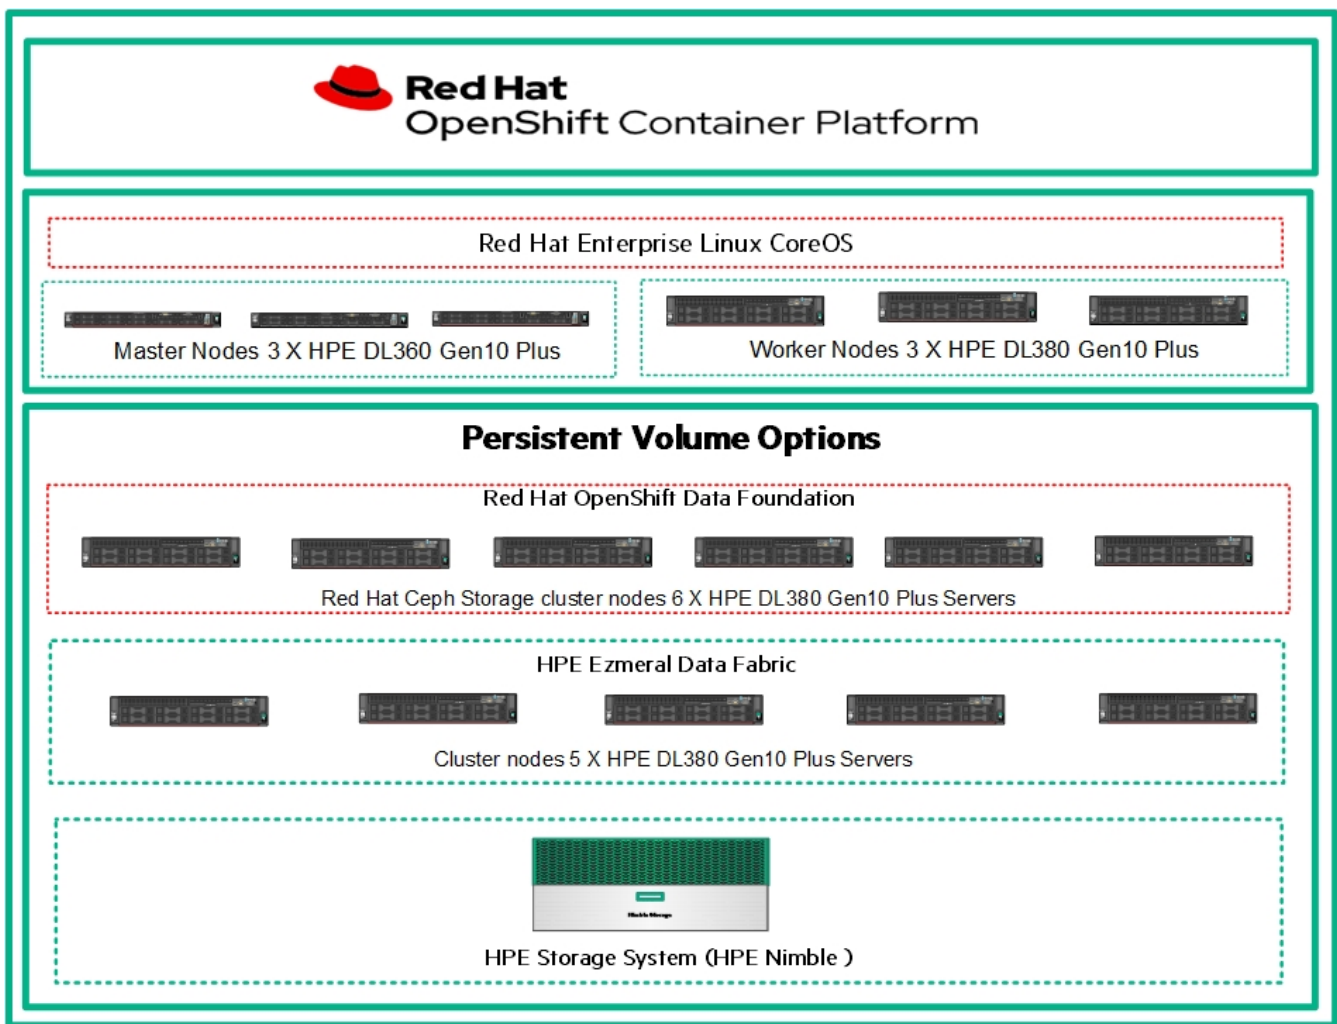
Red Hat
OpenShift Container Platform

Red Hat Enterprise Linux CoreOS

Master Nodes 3 X HPE DL360 Gen10 Plus

Worker Nodes 3 X HPE DL380 Gen10 Plus

Persistent Volume Options

Red Hat OpenShift Data Foundation

Red Hat Ceph Storage cluster nodes 6 X HPE DL380 Gen10 Plus Servers

HPE Ezmeral Data Fabric

Cluster nodes 5 X HPE DL380 Gen10 Plus Servers

HPE Storage System (HPE Nimble )